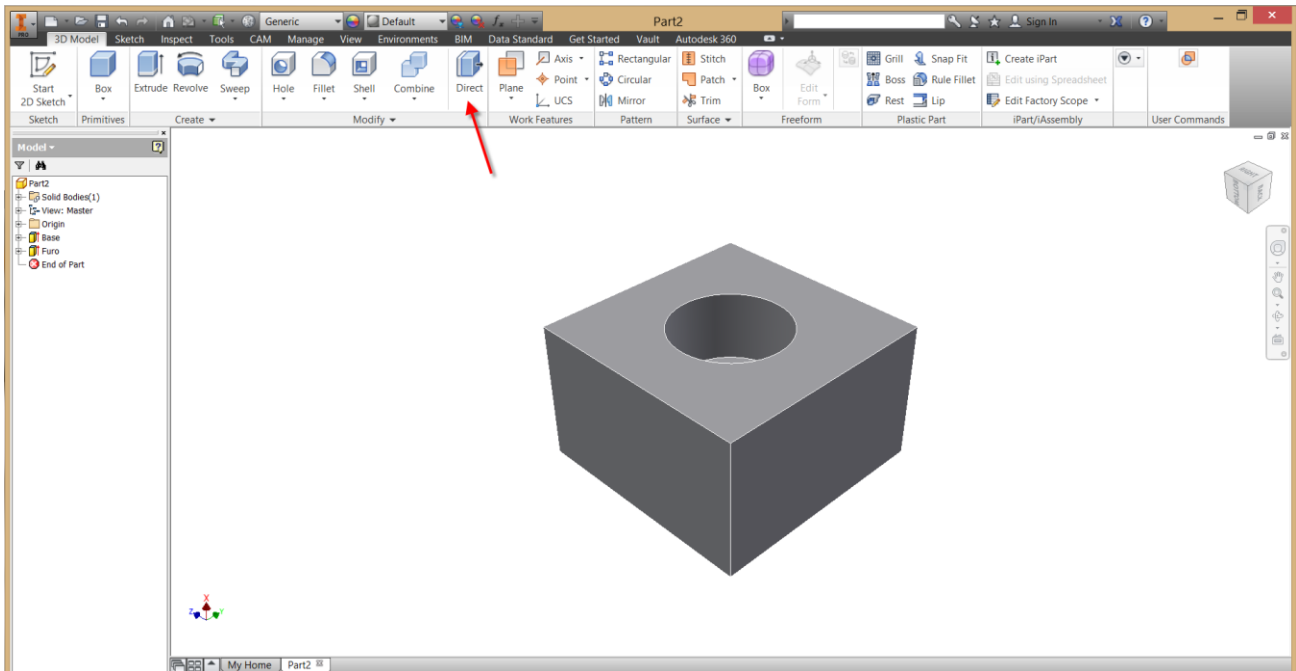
PRO Generic Default Part2 Sign In ?

3D Model Sketch Inspect Tools CAM Manage View Environments BIM Data Standard Get Started Vault Autodesk 360

Start 2D Sketch
Box
Extrude Revolve Sweep
Hole Fillet Shell Combine
Direct
Plane
Axis
Point
UCS
Rectangular
Circular
Mirror
Stitch
Patch
Trim
Box
Edit Form
Grill Snap Fit
Boss Rule Fillet
Rest Lip
Create iPart
Edit using Spreadsheet
Edit Factory Scope

Sketch Primitives Create Modify Work Features Pattern Surface Freeform Plastic Part iPart/iAssembly User Commands

Model
Part2
Solid Bodies(1)
View: Master
Origin
Base
Furo
End of Part

My Home Part2